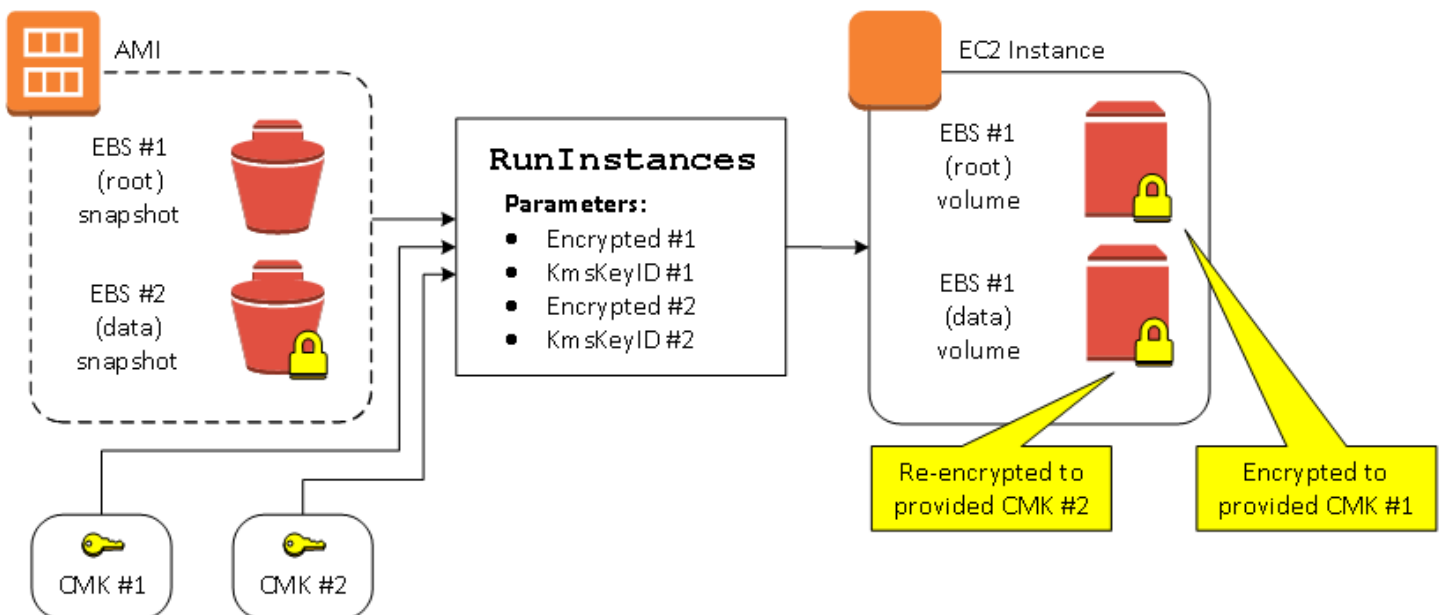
AMI

EBS #1
(root)
snapshot

EBS #2
(data)
snapshot

RunInstances

Parameters:
- Encrypted #1
- KmsKeyID #1
- Encrypted #2
- KmsKeyID #2

EC2 Instance

EBS #1
(root)
volume

EBS #1
(data)
volume

Re-encrypted to provided CMK #2

Encrypted to provided CMK #1

CMK #1

CMK #2